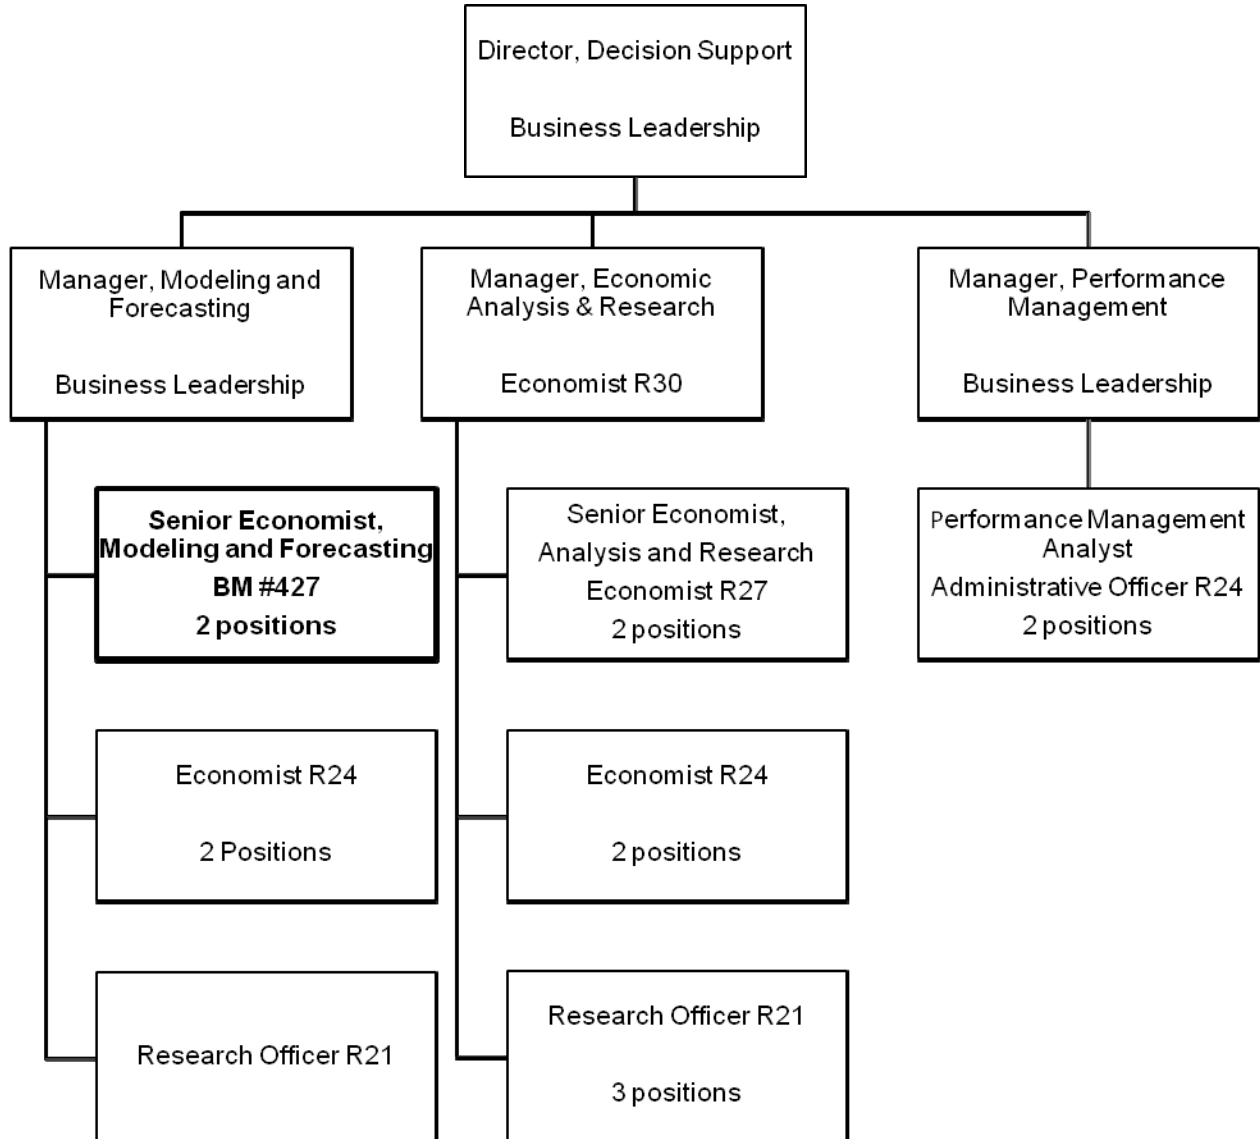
Director, Decision Support

Business Leadership

Manager, Modeling and Forecasting

Business Leadership

Senior Economist, Modeling and Forecasting
BM #427
2 positions

Economist R24

2 Positions

Research Officer R21

Manager, Economic Analysis & Research

Economist R30

Senior Economist, Analysis and Research
Economist R27
2 positions

Economist R24

2 positions

Research Officer R21

3 positions

Manager, Performance Management

Business Leadership

Performance Management Analyst
Administrative Officer R24
2 positions